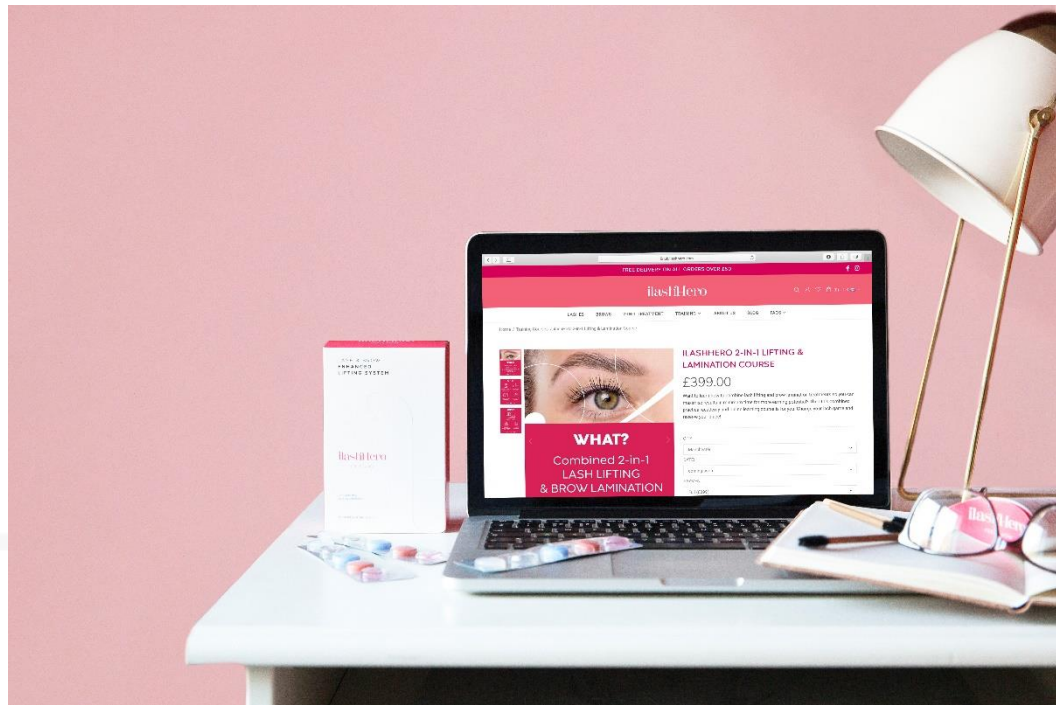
ENHANCED
LIFTING SYSTEM

iLashHero

FREE DELIVERY ON ALL ORDERS OVER £50

iLashHero

LASHES BROWS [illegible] TRAINING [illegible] BLOG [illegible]

ILASHHERO 2-IN-1 LIFTING & LAMINATION COURSE

£399.00

WHAT?
Combined 2-in-1
LASH LIFTING
& BROW LAMINATION

iLashHero